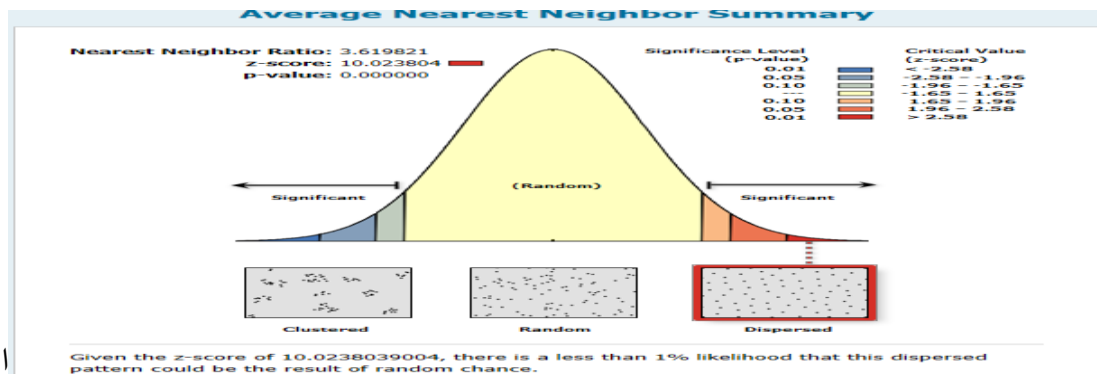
Average Nearest Neighbor Summary

Nearest Neighbor Ratio: 3.619821
z-score: 10.023804
p-value: 0.000000

| Significance Level (p-value) | Critical Value (z-score) |
|---|---|
| 0.01 | < -2.58 |
| 0.05 | -2.58 - -1.96 |
| 0.10 | -1.96 - -1.65 |
| --- | -1.65 - 1.65 |
| 0.10 | 1.65 - 1.96 |
| 0.05 | 1.96 - 2.58 |
| 0.01 | > 2.58 |

Significant
(Random)
Significant

Clustered
Random
Dispersed

Given the z-score of 10.0238039004, there is a less than 1% likelihood that this dispersed pattern could be the result of random chance.